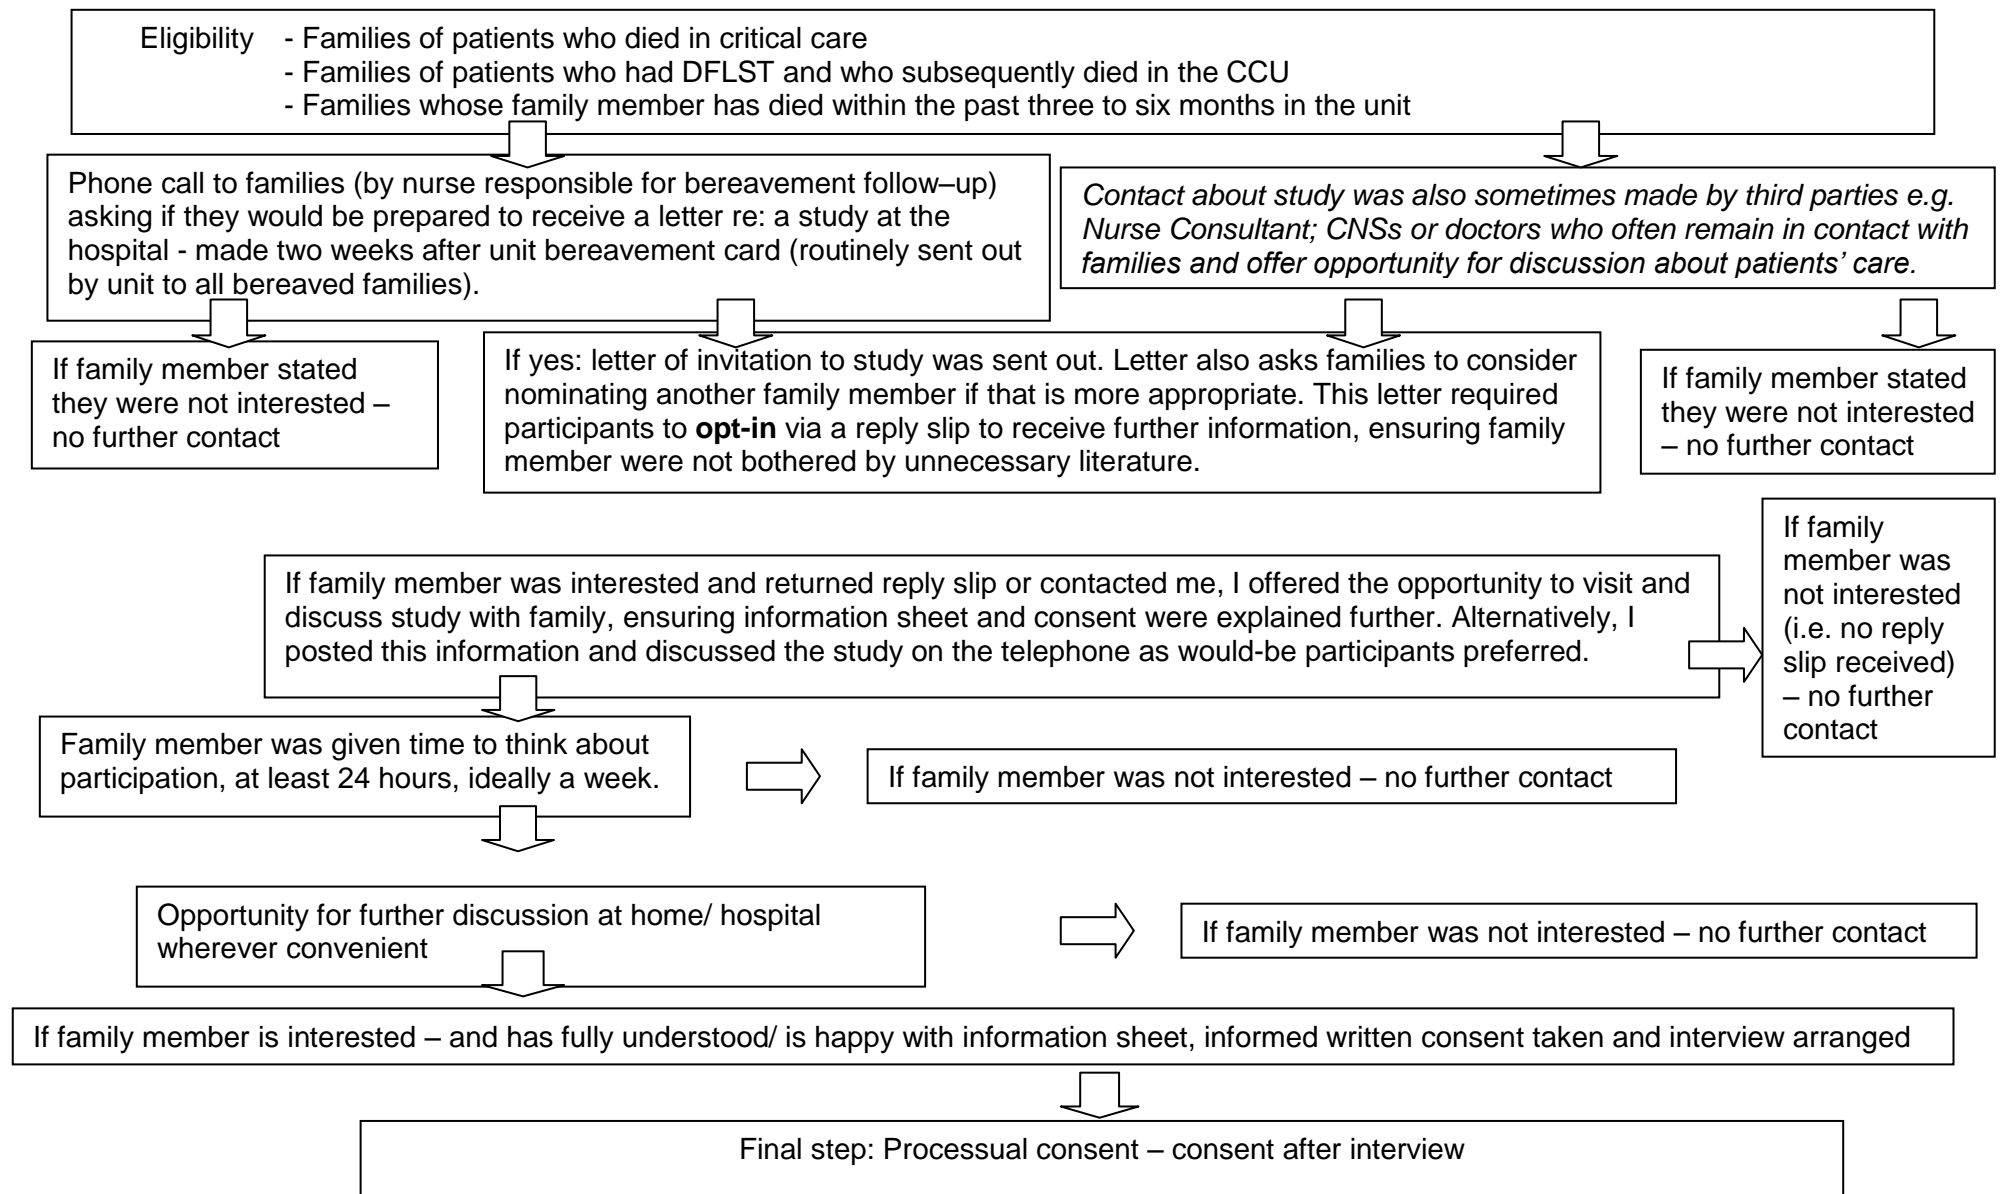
Eligibility - Families of patients who died in critical care
- Families of patients who had DFLST and who subsequently died in the CCU
- Families whose family member has died within the past three to six months in the unit

Phone call to families (by nurse responsible for bereavement follow–up) asking if they would be prepared to receive a letter re: a study at the hospital - made two weeks after unit bereavement card (routinely sent out by unit to all bereaved families).

*Contact about study was also sometimes made by third parties e.g. Nurse Consultant; CNSs or doctors who often remain in contact with families and offer opportunity for discussion about patients' care.*

If family member stated they were not interested – no further contact

If yes: letter of invitation to study was sent out. Letter also asks families to consider nominating another family member if that is more appropriate. This letter required participants to **opt-in** via a reply slip to receive further information, ensuring family member were not bothered by unnecessary literature.

If family member stated they were not interested – no further contact

If family member was interested and returned reply slip or contacted me, I offered the opportunity to visit and discuss study with family, ensuring information sheet and consent were explained further. Alternatively, I posted this information and discussed the study on the telephone as would-be participants preferred.

If family member was not interested (i.e. no reply slip received) – no further contact

Family member was given time to think about participation, at least 24 hours, ideally a week.

If family member was not interested – no further contact

Opportunity for further discussion at home/ hospital wherever convenient

If family member was not interested – no further contact

If family member is interested – and has fully understood/ is happy with information sheet, informed written consent taken and interview arranged

Final step: Processual consent – consent after interview